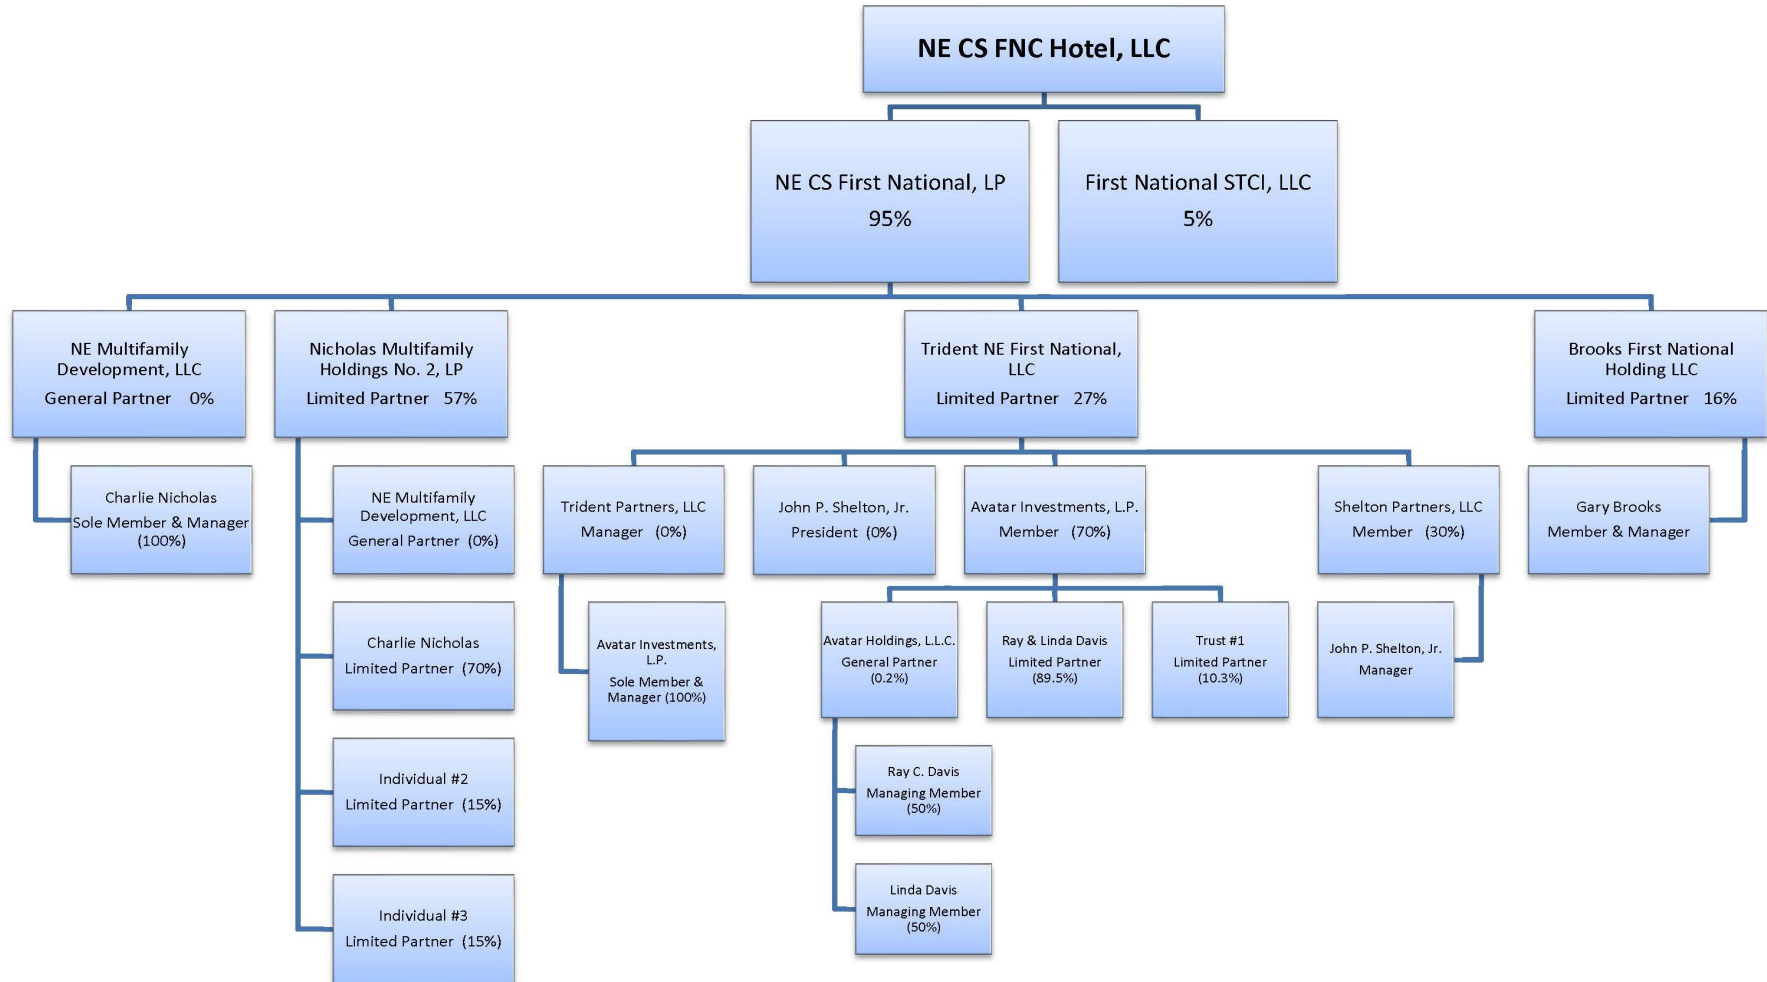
NE CS FNC Hotel, LLC

NE CS First National, LP
95%

First National STCI, LLC
5%

NE Multifamily Development, LLC
General Partner 0%

Nicholas Multifamily Holdings No. 2, LP
Limited Partner 57%

Trident NE First National, LLC
Limited Partner 27%

Brooks First National Holding LLC
Limited Partner 16%

Charlie Nicholas
Sole Member & Manager (100%)

NE Multifamily Development, LLC
General Partner (0%)

Charlie Nicholas
Limited Partner (70%)

Individual #2
Limited Partner (15%)

Individual #3
Limited Partner (15%)

Trident Partners, LLC
Manager (0%)

Avatar Investments, L.P.
Sole Member & Manager (100%)

John P. Shelton, Jr.
President (0%)

Avatar Investments, L.P.
Member (70%)

Avatar Holdings, L.L.C.
General Partner (0.2%)

Ray C. Davis
Managing Member (50%)

Linda Davis
Managing Member (50%)

Ray & Linda Davis
Limited Partner (89.5%)

Trust #1
Limited Partner (10.3%)

Shelton Partners, LLC
Member (30%)

John P. Shelton, Jr.
Manager

Gary Brooks
Member & Manager